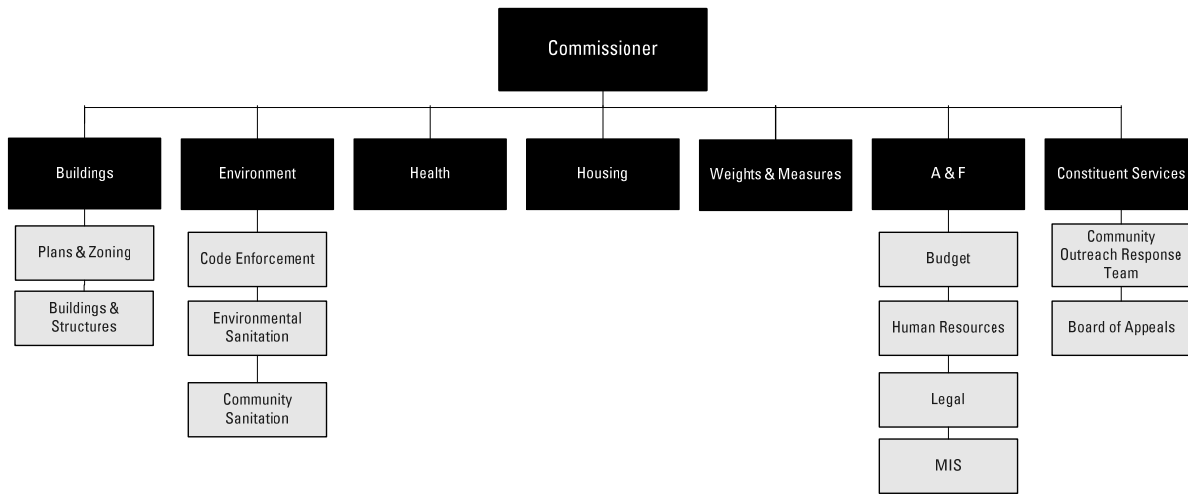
Commissioner

Buildings

Plans & Zoning

Buildings & Structures

Environment

Code Enforcement

Environmental Sanitation

Community Sanitation

Health

Housing

Weights & Measures

A & F

Budget

Human Resources

Legal

MIS

Constituent Services

Community Outreach Response Team

Board of Appeals